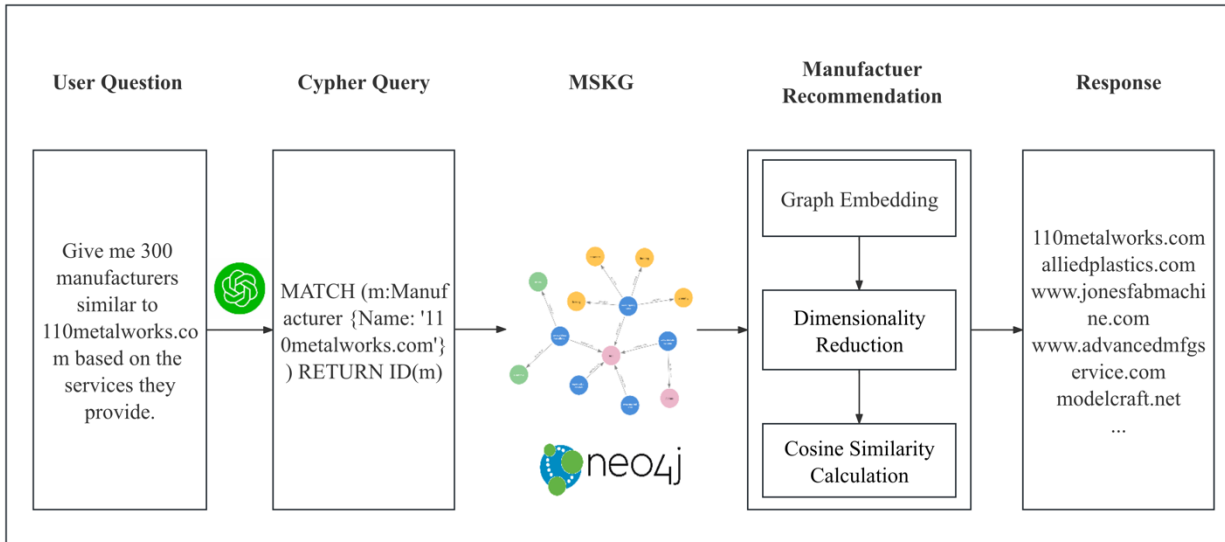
User Question

Give me 300 manufacturers similar to 110metalworks.com based on the services they provide.

Cypher Query

MATCH (m:Manufacturer {Name: '110metalworks.com'}) RETURN ID(m)

MSKG

neo4j

Manufactuer Recommendation

Graph Embedding

Dimensionality Reduction

Cosine Similarity Calculation

Response

110metalworks.com
alliedplastics.com
www.jonesfabmachine.com
www.advancedmfgservice.com
modelcraft.net
...